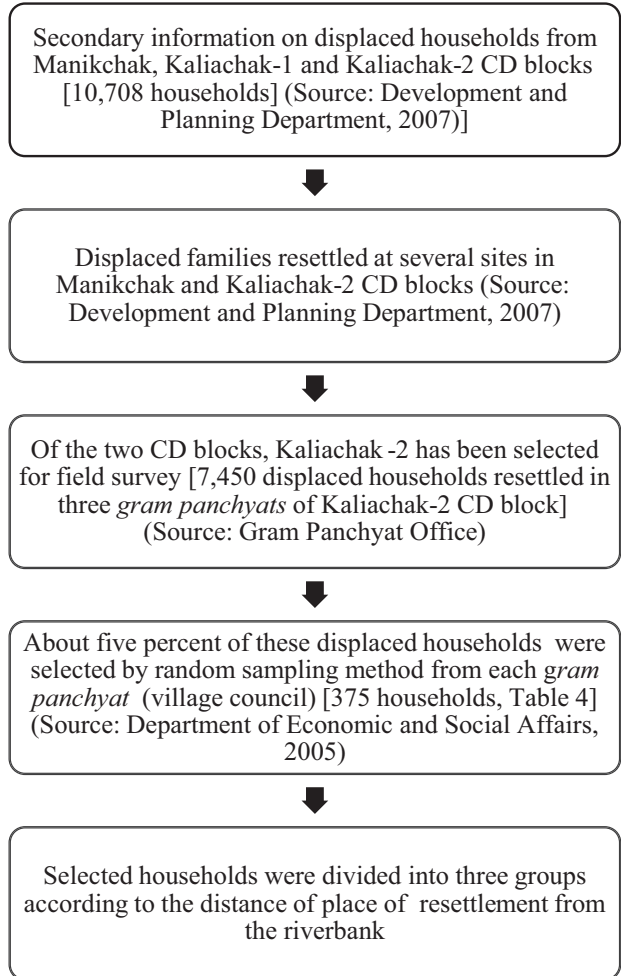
Secondary information on displaced households from Manikchak, Kaliachak-1 and Kaliachak-2 CD blocks [10,708 households] (Source: Development and Planning Department, 2007)]

Displaced families resettled at several sites in Manikchak and Kaliachak-2 CD blocks (Source: Development and Planning Department, 2007)

Of the two CD blocks, Kaliachak -2 has been selected for field survey [7,450 displaced households resettled in three *gram panchyats* of Kaliachak-2 CD block] (Source: Gram Panchyat Office)

About five percent of these displaced households were selected by random sampling method from each g*ram panchyat* (village council) [375 households, Table 4] (Source: Department of Economic and Social Affairs, 2005)

Selected households were divided into three groups according to the distance of place of resettlement from the riverbank